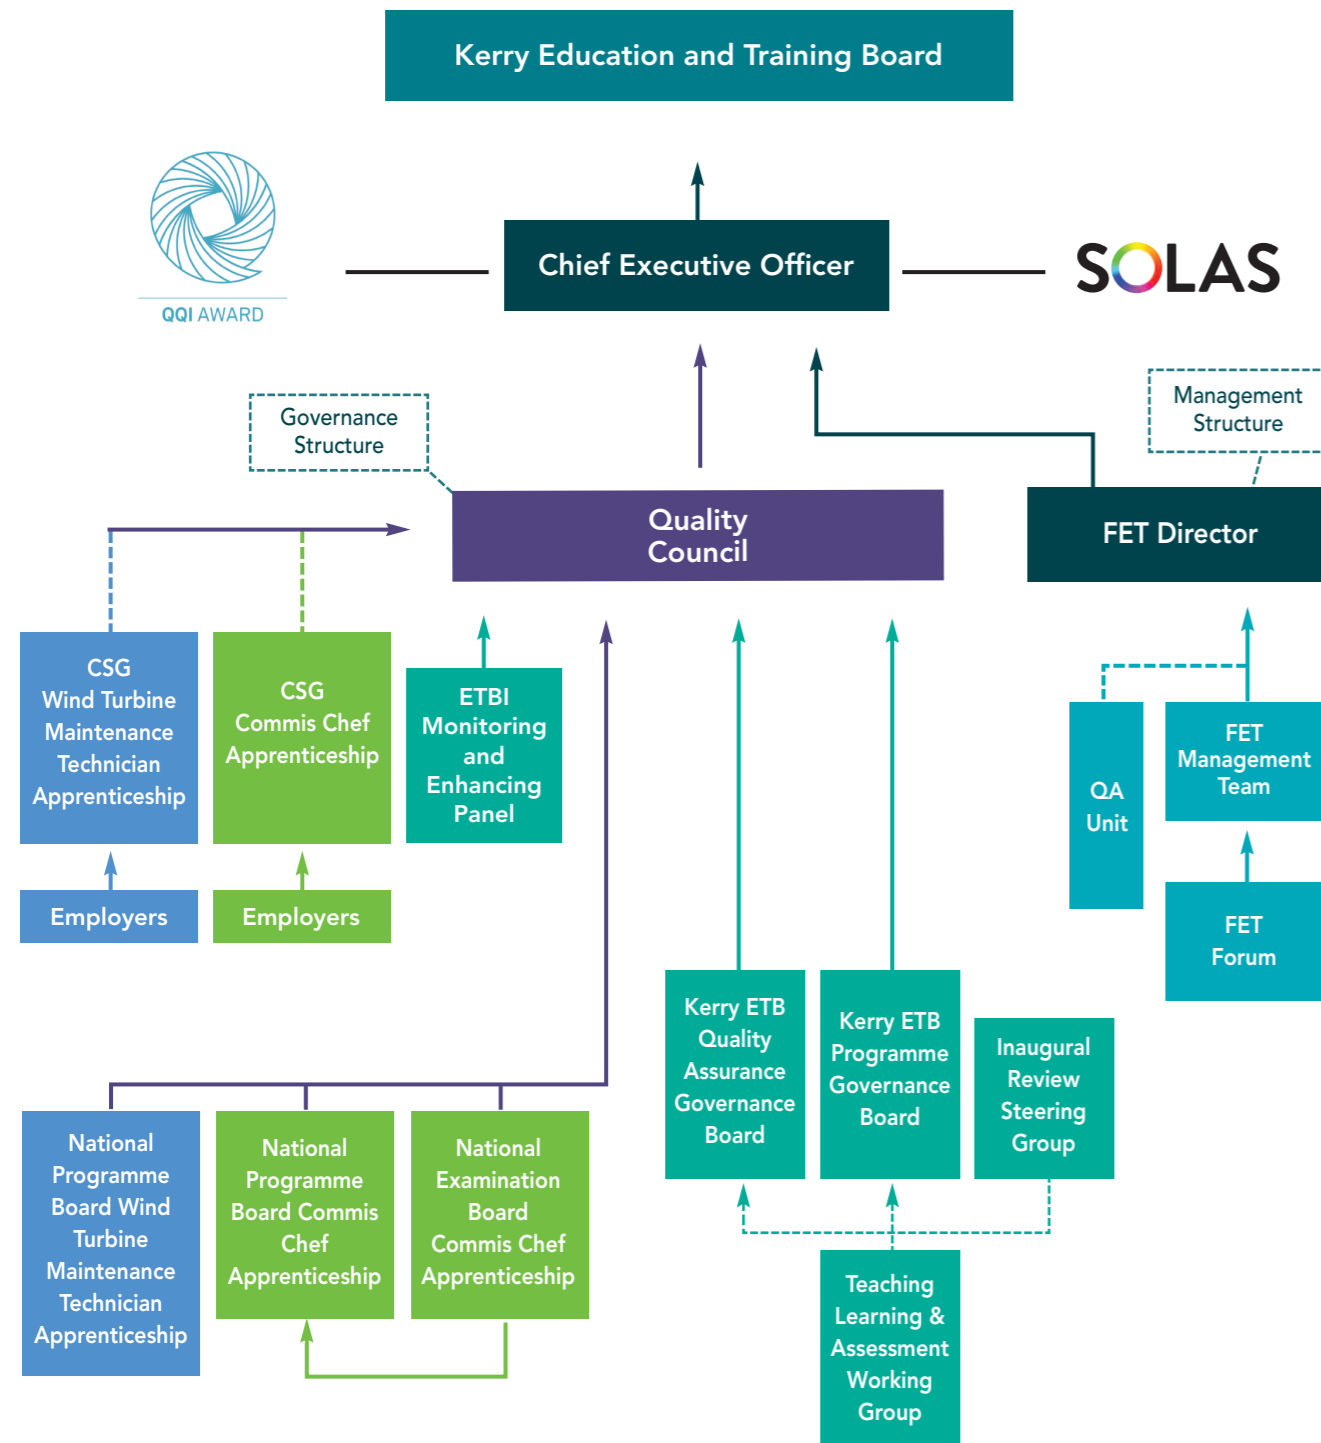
Kerry Education and Training Board

QQI AWARD

Chief Executive Officer

SOLAS

Governance Structure

Management Structure

Quality Council

FET Director

CSG Wind Turbine Maintenance Technician Apprenticeship

CSG Commis Chef Apprenticeship

ETBI Monitoring and Enhancing Panel

Employers

Employers

QA Unit

FET Management Team

FET Forum

Kerry ETB Quality Assurance Governance Board

Kerry ETB Programme Governance Board

Inaugural Review Steering Group

National Programme Board Wind Turbine Maintenance Technician Apprenticeship

National Programme Board Commis Chef Apprenticeship

National Examination Board Commis Chef Apprenticeship

Teaching Learning & Assessment Working Group